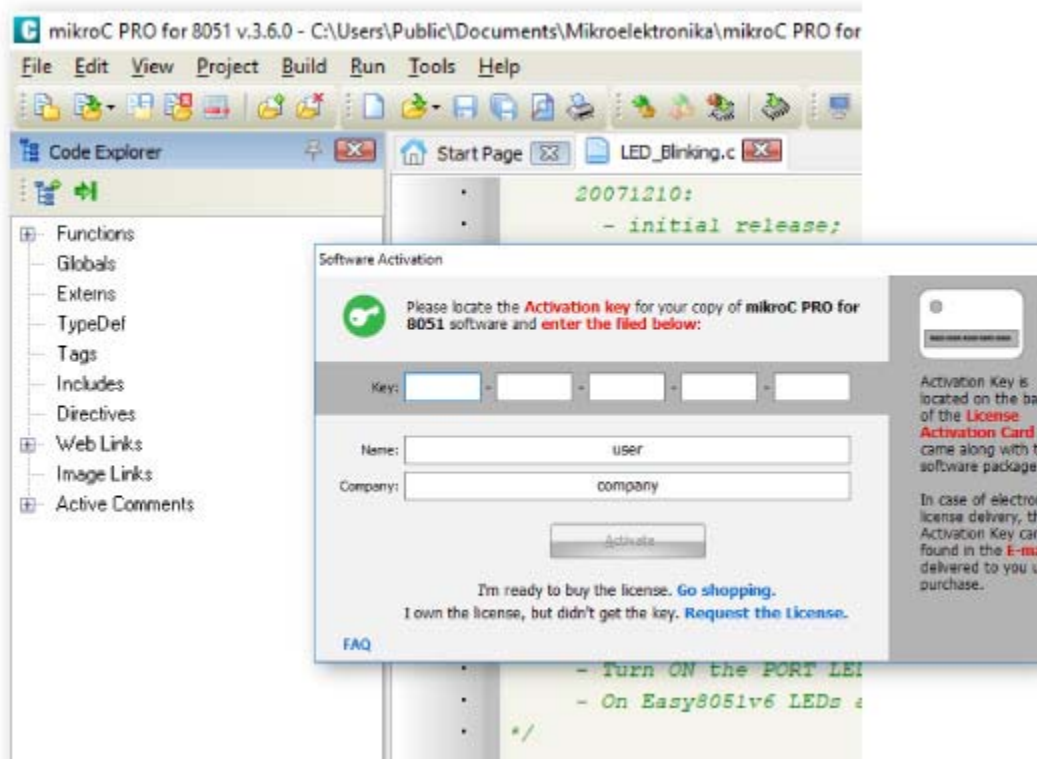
mikroC PRO for 8051 v.3.6.0 - C:\Users\Public\Documents\Mikroelektronika\mikroC PRO for

File Edit View Project Build Run Tools Help

Code Explorer

Start Page

LED_Blinking.c

20071210:

- initial release;

Functions
Globals
Externs
TypeDef
Tags
Includes
Directives
Web Links
Image Links
Active Comments

Software Activation

Please locate the Activation key for your copy of mikroC PRO for 8051 software and enter the filed below:

Key: - - - -

Name: user

Company: company

Activate

I'm ready to buy the license. Go shopping.

I own the license, but didn't get the key. Request the License.

FAQ

Activation Key is located on the ba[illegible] of the License Activation Card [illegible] came along with t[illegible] software package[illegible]

In case of electro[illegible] license delivery, th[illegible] Activation Key ca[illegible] found in the E-ma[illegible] delivered to you u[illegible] purchase.

- Turn ON the PORT LE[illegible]

- On Easy8051v6 LEDs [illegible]

*/